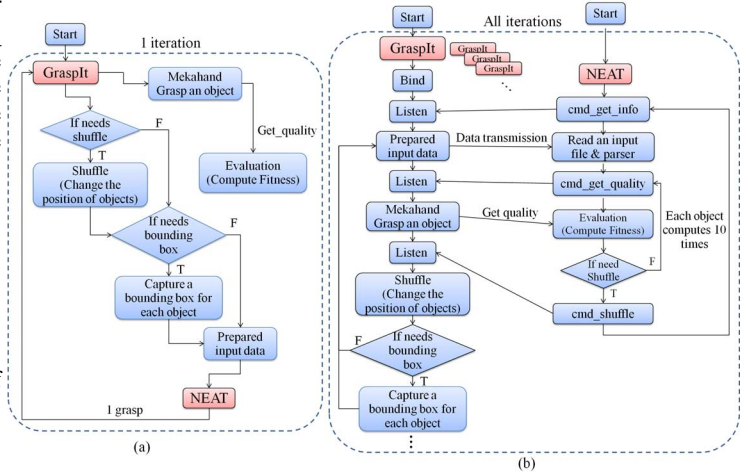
Start

1 iteration

GraspIt

Mekahand Grasp an object

If needs shuffle

F

T

Get_quality

Shuffle (Change the position of objects)

Evaluation (Compute Fitness)

If needs bounding box

F

T

Capture a bounding box for each object

Prepared input data

NEAT

1 grasp

(a)

Start

All iterations

Start

GraspIt

GraspIt

GraspIt

GraspIt

Bind

NEAT

Listen

cmd_get_info

Prepared input data

Data transmission

Read an input file & parser

Listen

cmd_get_quality

Mekahand Grasp an object

Get quality

Evaluation (Compute Fitness)

Each object computes 10 times

Listen

If need Shuffle

F

T

Shuffle (Change the position of objects)

cmd_shuffle

If needs bounding box

F

T

Capture a bounding box for each object

⋮

(b)